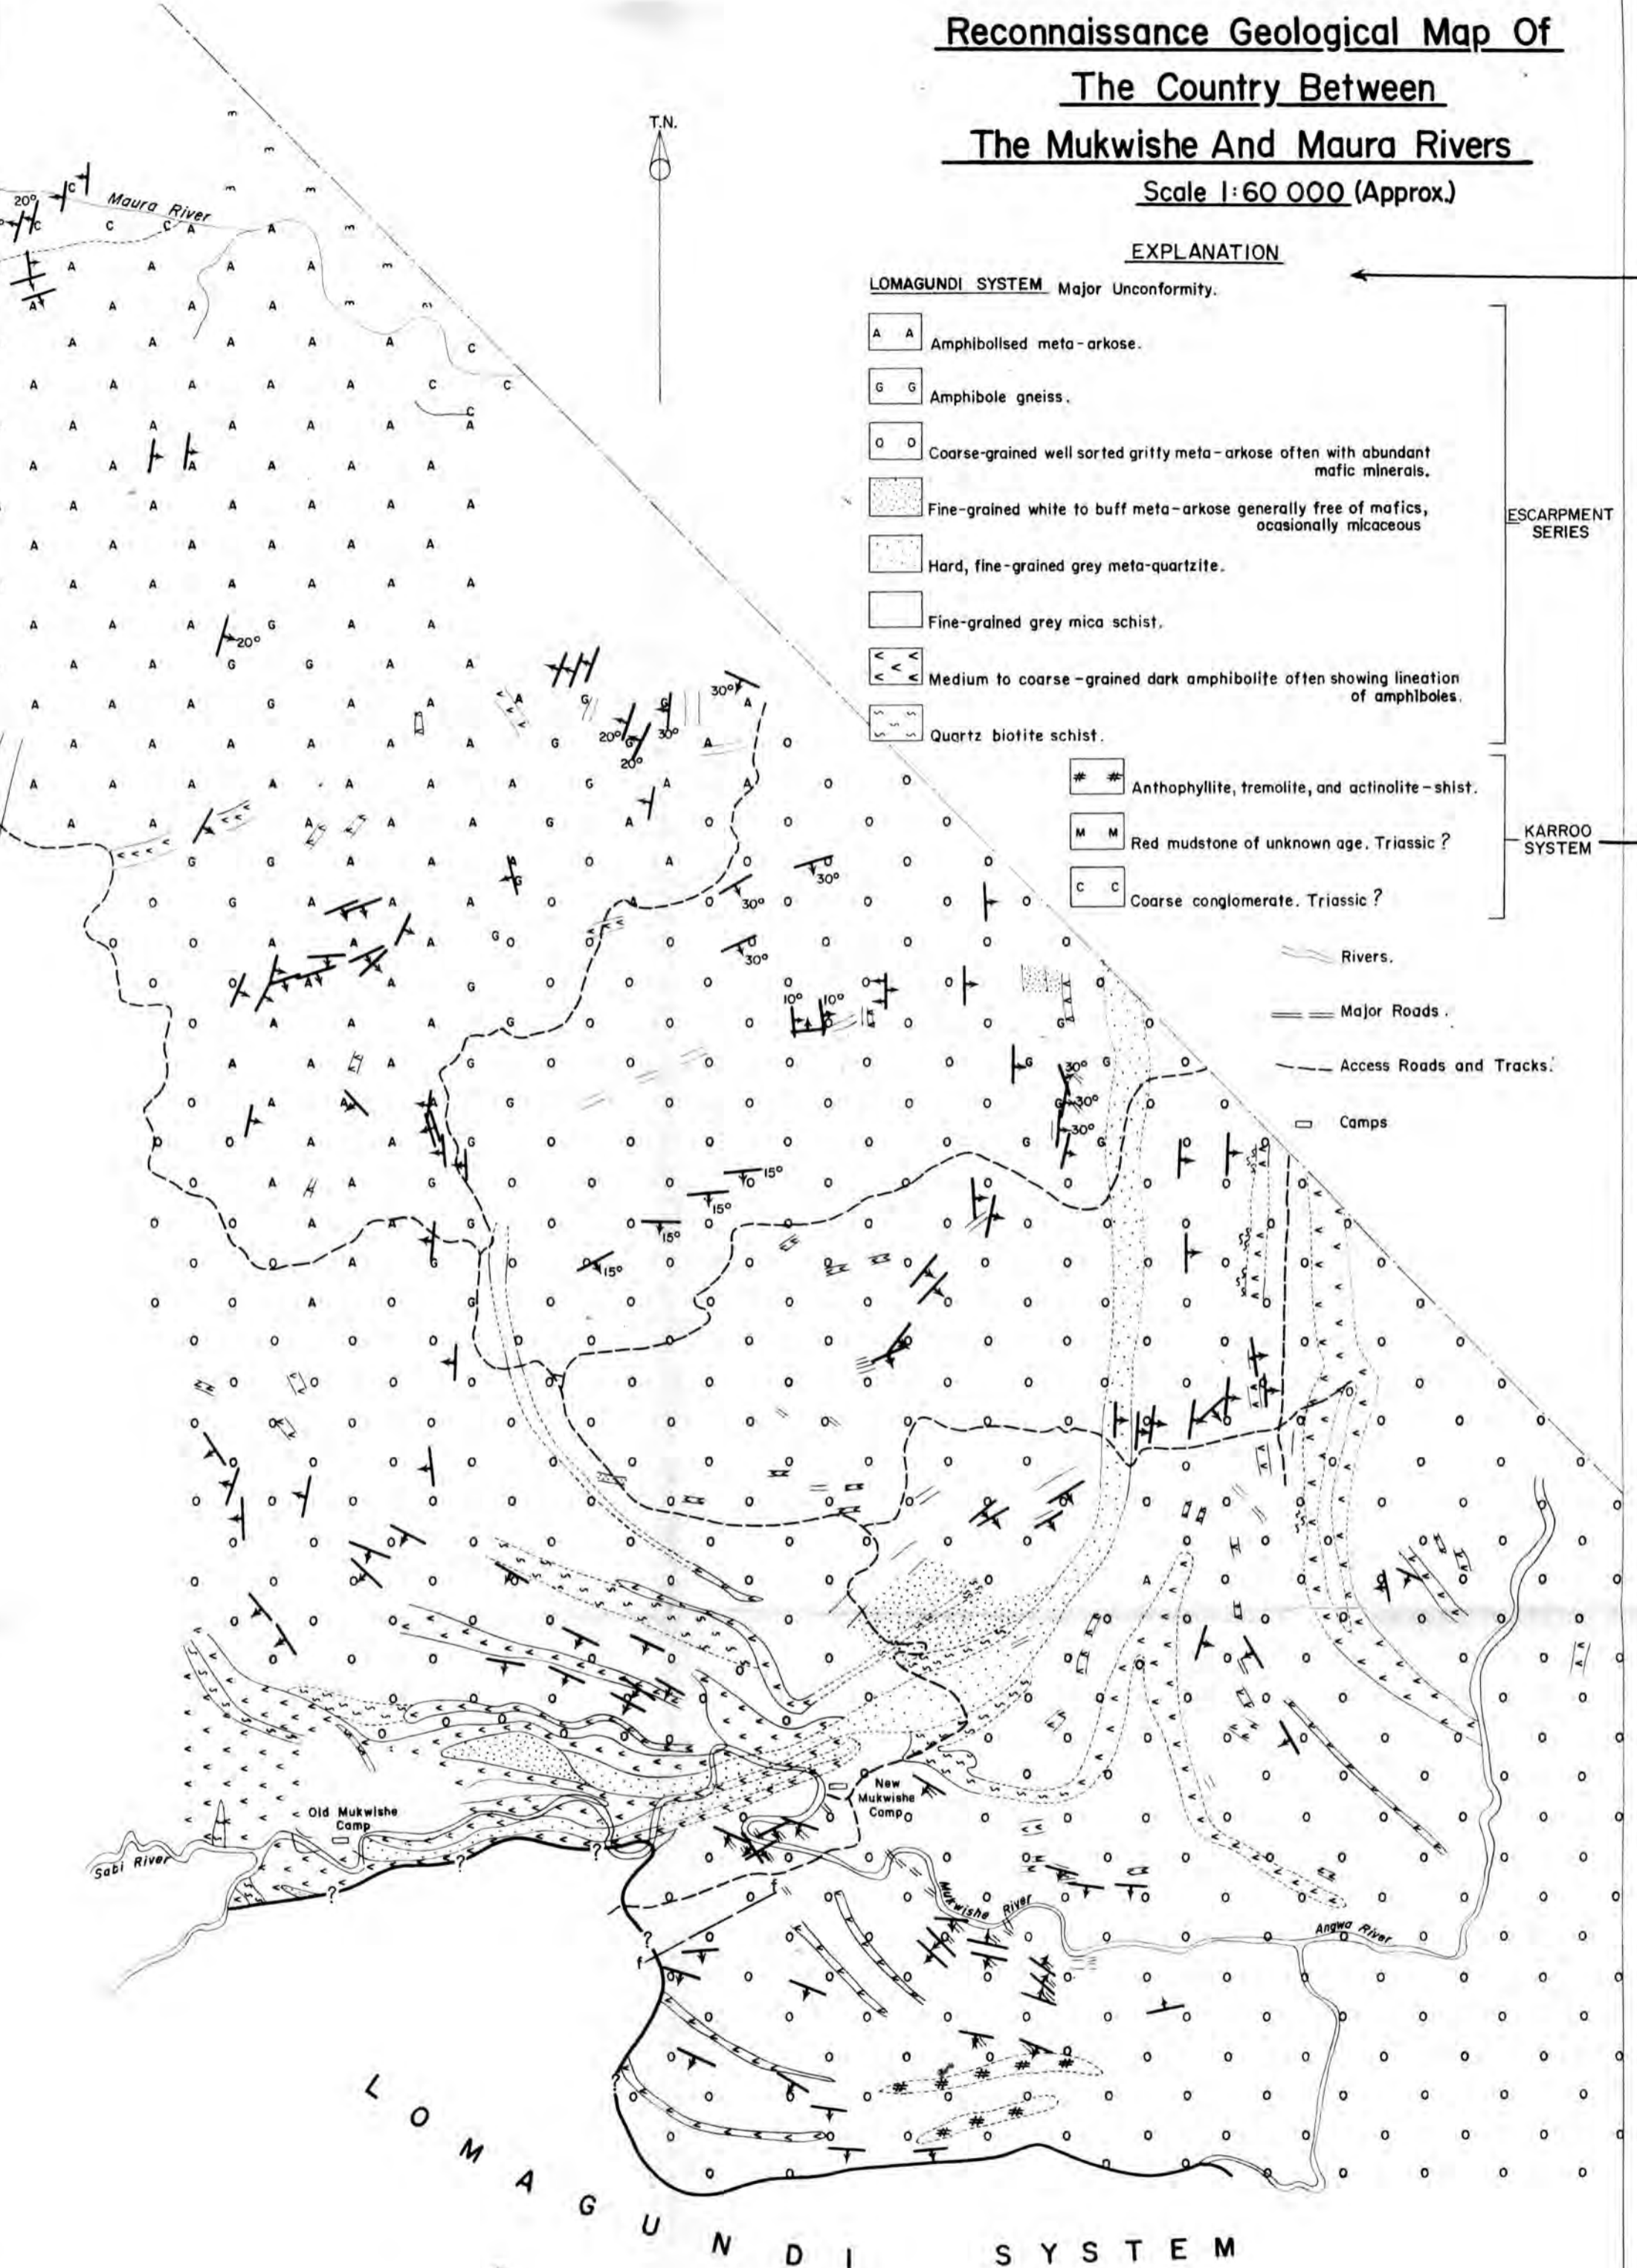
Reconnaissance Geological Map Of
The Country Between
The Mukwishe And Maura Rivers
Scale 1:60 000 (Approx.)

T.N.

EXPLANATION

LOMAGUNDI SYSTEM Major Unconformity.

A A Amphibolised meta-arkose.

G G Amphibole gneiss.

O O Coarse-grained well sorted gritty meta-arkose often with abundant mafic minerals.

Fine-grained white to buff meta-arkose generally free of mafics, ocasionally micaceous

Hard, fine-grained grey meta-quartzite.

Fine-grained grey mica schist.

Medium to coarse-grained dark amphibolite often showing lineation of amphiboles.

Quartz biotite schist.

ESCARPMENT SERIES

Anthophyllite, tremolite, and actinolite-shist.

M M Red mudstone of unknown age. Triassic ?

C C Coarse conglomerate. Triassic ?

KARROO SYSTEM

Rivers.

Major Roads.

Access Roads and Tracks.

Camps

Maura River

20°

30°

15°

10°

Old Mukwishe Camp

New Mukwishe Camp

Sabi River

Mukwishe River

Angwa River

?

f

LOMAGUNDI SYSTEM